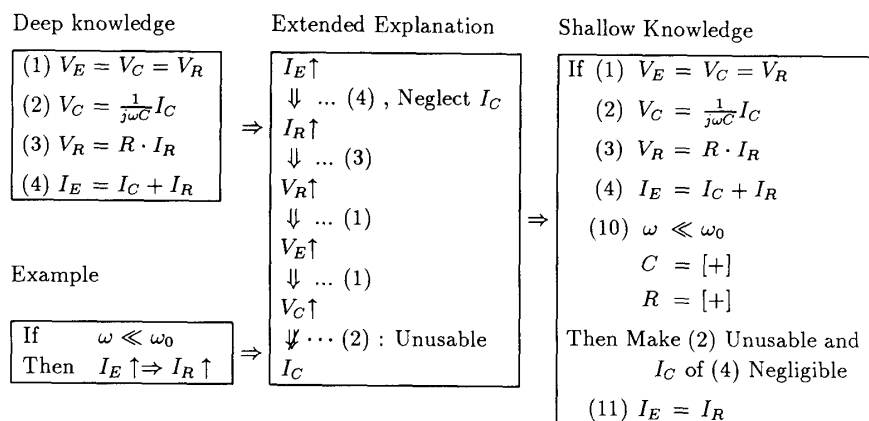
Deep knowledge

(1) $V_E = V_C = V_R$
(2) $V_C = \frac{1}{j\omega C} I_C$
(3) $V_R = R \cdot I_R$
(4) $I_E = I_C + I_R$

$\Rightarrow$

Example

| If | $\omega \ll \omega_0$ |
|---|---|
| Then | $I_E \uparrow \Rightarrow I_R \uparrow$ |

$\Rightarrow$

Extended Explanation

$I_E \uparrow$
$\Downarrow$ ... (4) , Neglect $I_C$
$I_R \uparrow$
$\Downarrow$ ... (3)
$V_R \uparrow$
$\Downarrow$ ... (1)
$V_E \uparrow$
$\Downarrow$ ... (1)
$V_C \uparrow$
$\not\Downarrow \cdots$ (2) : Unusable
$I_C$

$\Rightarrow$

Shallow Knowledge

If (1) $V_E = V_C = V_R$
(2) $V_C = \frac{1}{j\omega C} I_C$
(3) $V_R = R \cdot I_R$
(4) $I_E = I_C + I_R$
(10) $\omega \ll \omega_0$
$C = [+]$
$R = [+]$
Then Make (2) Unusable and $I_C$ of (4) Negligible
(11) $I_E = I_R$